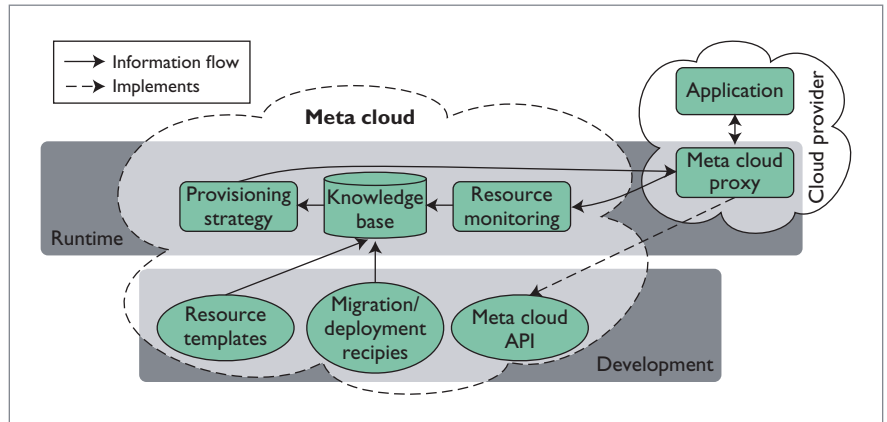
Information flow
Implements

Meta cloud

Application

Cloud provider

Meta cloud proxy

Provisioning strategy

Knowledge base

Resource monitoring

Runtime

Resource templates

Migration/ deployment recipies

Meta cloud API

Development